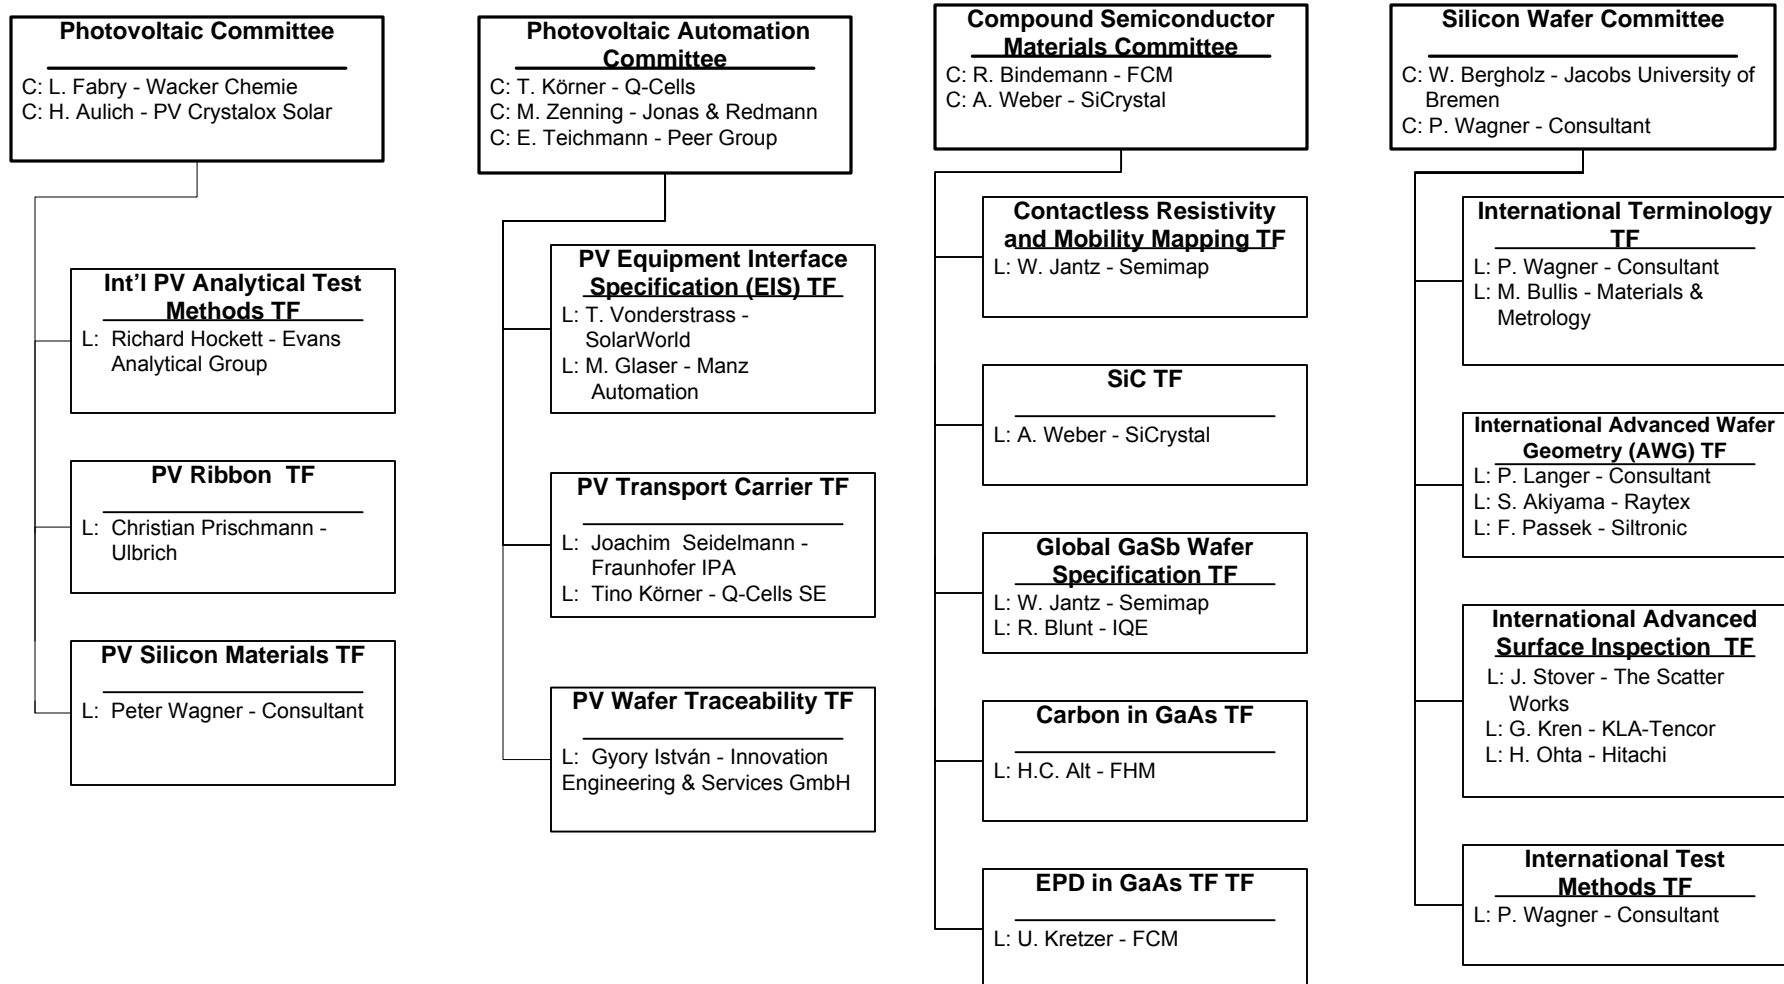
**Photovoltaic Committee**

C: L. Fabry - Wacker Chemie
C: H. Aulich - PV Crystalox Solar

**Int'l PV Analytical Test Methods TF**

L: Richard Hockett - Evans Analytical Group

**PV Ribbon TF**

L: Christian Prischmann - Ulbrich

**PV Silicon Materials TF**

L: Peter Wagner - Consultant

**Photovoltaic Automation Committee**

C: T. Körner - Q-Cells
C: M. Zenning - Jonas & Redmann
C: E. Teichmann - Peer Group

**PV Equipment Interface Specification (EIS) TF**

L: T. Vonderstrass - SolarWorld
L: M. Glaser - Manz Automation

**PV Transport Carrier TF**

L: Joachim Seidelmann - Fraunhofer IPA
L: Tino Körner - Q-Cells SE

**PV Wafer Traceability TF**

L: Gyory István - Innovation Engineering & Services GmbH

**Compound Semiconductor Materials Committee**

C: R. Bindemann - FCM
C: A. Weber - SiCrystal

**Contactless Resistivity and Mobility Mapping TF**

L: W. Jantz - Semimap

**SiC TF**

L: A. Weber - SiCrystal

**Global GaSb Wafer Specification TF**

L: W. Jantz - Semimap
L: R. Blunt - IQE

**Carbon in GaAs TF**

L: H.C. Alt - FHM

**EPD in GaAs TF TF**

L: U. Kretzer - FCM

**Silicon Wafer Committee**

C: W. Bergholz - Jacobs University of Bremen
C: P. Wagner - Consultant

**International Terminology TF**

L: P. Wagner - Consultant
L: M. Bullis - Materials & Metrology

**International Advanced Wafer Geometry (AWG) TF**

L: P. Langer - Consultant
L: S. Akiyama - Raytex
L: F. Passek - Siltronic

**International Advanced Surface Inspection TF**

L: J. Stover - The Scatter Works
L: G. Kren - KLA-Tencor
L: H. Ohta - Hitachi

**International Test Methods TF**

L: P. Wagner - Consultant